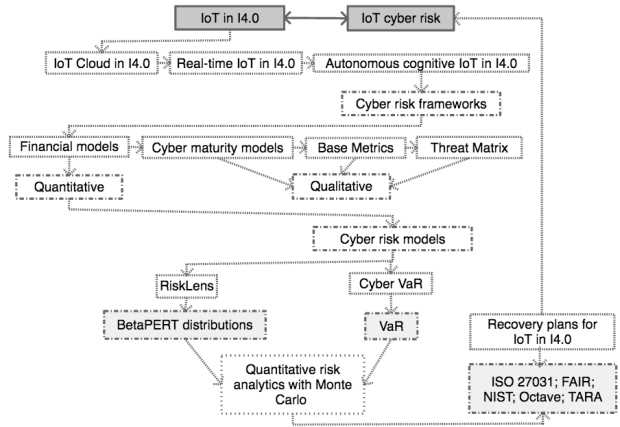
IoT in I4.0

IoT cyber risk

IoT Cloud in I4.0

Real-time IoT in I4.0

Autonomous cognitive IoT in I4.0

Cyber risk frameworks

Financial models

Cyber maturity models

Base Metrics

Threat Matrix

Quantitative

Qualitative

Cyber risk models

RiskLens

Cyber VaR

BetaPERT distributions

VaR

Recovery plans for IoT in I4.0

Quantitative risk analytics with Monte Carlo

ISO 27031; FAIR; NIST; Octave; TARA